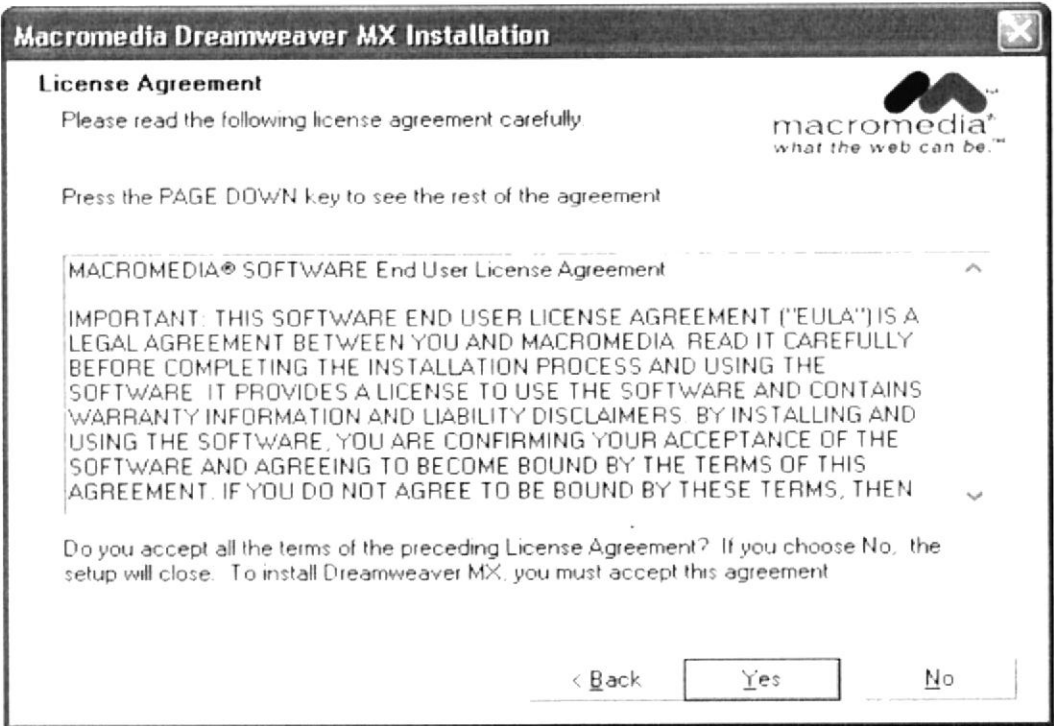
Macromedia Dreamweaver MX Installation

License Agreement

Please read the following license agreement carefully

macromedia®
what the web can be.™

Press the PAGE DOWN key to see the rest of the agreement

MACROMEDIA® SOFTWARE End User License Agreement

IMPORTANT: THIS SOFTWARE END USER LICENSE AGREEMENT ("EULA") IS A LEGAL AGREEMENT BETWEEN YOU AND MACROMEDIA. READ IT CAREFULLY BEFORE COMPLETING THE INSTALLATION PROCESS AND USING THE SOFTWARE. IT PROVIDES A LICENSE TO USE THE SOFTWARE AND CONTAINS WARRANTY INFORMATION AND LIABILITY DISCLAIMERS. BY INSTALLING AND USING THE SOFTWARE, YOU ARE CONFIRMING YOUR ACCEPTANCE OF THE SOFTWARE AND AGREEING TO BECOME BOUND BY THE TERMS OF THIS AGREEMENT. IF YOU DO NOT AGREE TO BE BOUND BY THESE TERMS, THEN

Do you accept all the terms of the preceding License Agreement? If you choose No, the setup will close. To install Dreamweaver MX, you must accept this agreement

< Back Yes No